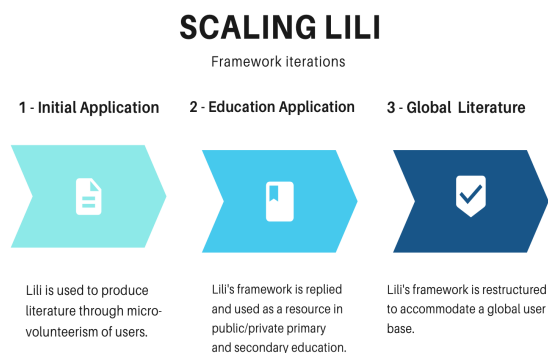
SCALING LILI

Framework iterations

1 - Initial Application

2 - Education Application

3 - Global Literature

Lili is used to produce literature through microvolunteerism of users.

Lili's framework is replied and used as a resource in public/private primary and secondary education.

Lili's framework is restructured to accommodate a global user base.